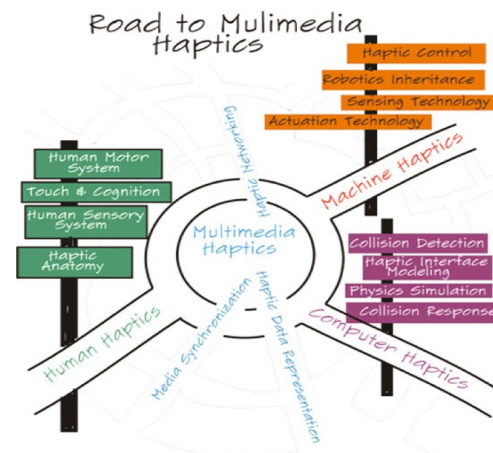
Road to Mulimedia Haptics

Haptic Control
Robotics Inheritance
Sensing Technology
Actuation Technology

Human Motor System
Touch & Cognition
Human Sensory System
Haptic Anatomy

Haptic Networking

Machine Haptics

Multimedia Haptics

Collision Detection
Haptic Interface Modeling
Physics Simulation
Collision Response

Human Haptics

Media Synchronization

Haptic Data Representation

Computer Haptics